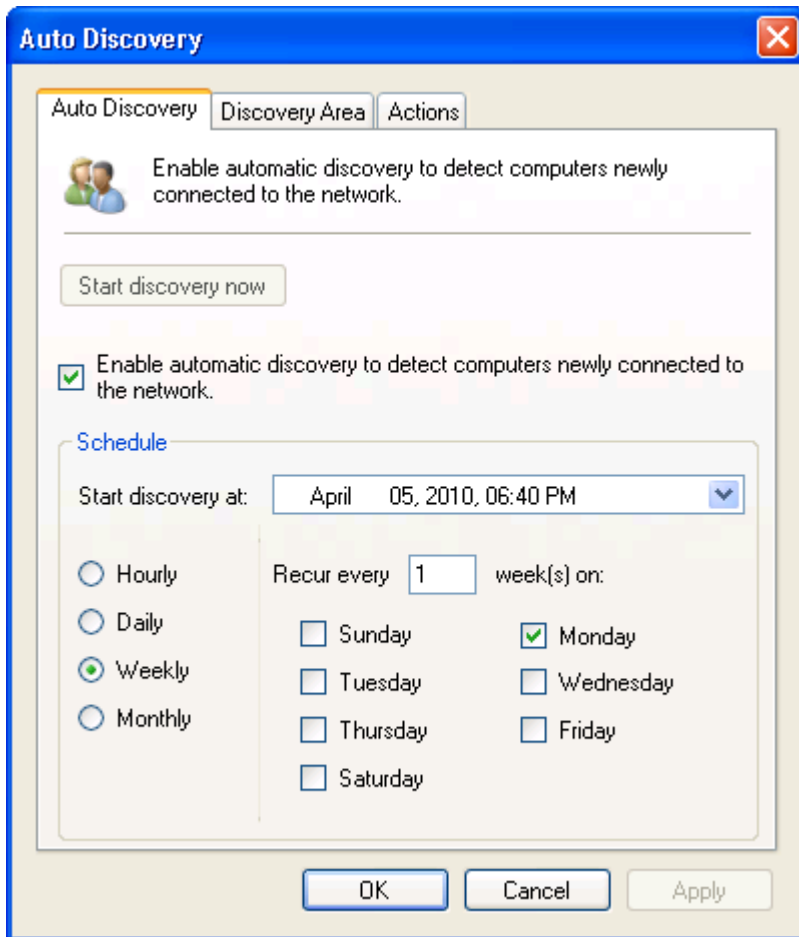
Auto Discovery

Auto Discovery | Discovery Area | Actions

Enable automatic discovery to detect computers newly connected to the network.

Start discovery now

Enable automatic discovery to detect computers newly connected to the network.

Schedule

Start discovery at: April 05, 2010, 06:40 PM

Hourly
Daily
Weekly
Monthly

Recur every 1 week(s) on:

Sunday
Monday
Tuesday
Wednesday
Thursday
Friday
Saturday

OK
Cancel
Apply